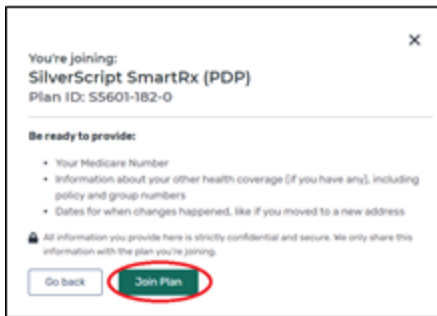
You're joining:
SilverScript SmartRx (PDP)
Plan ID: S5601-182-0

×

Be ready to provide:

- Your Medicare Number
- Information about your other health coverage (if you have any), including policy and group numbers
- Dates for when changes happened, like if you moved to a new address

All information you provide here is strictly confidential and secure. We only share this information with the plan you're joining.

Go back

Join Plan